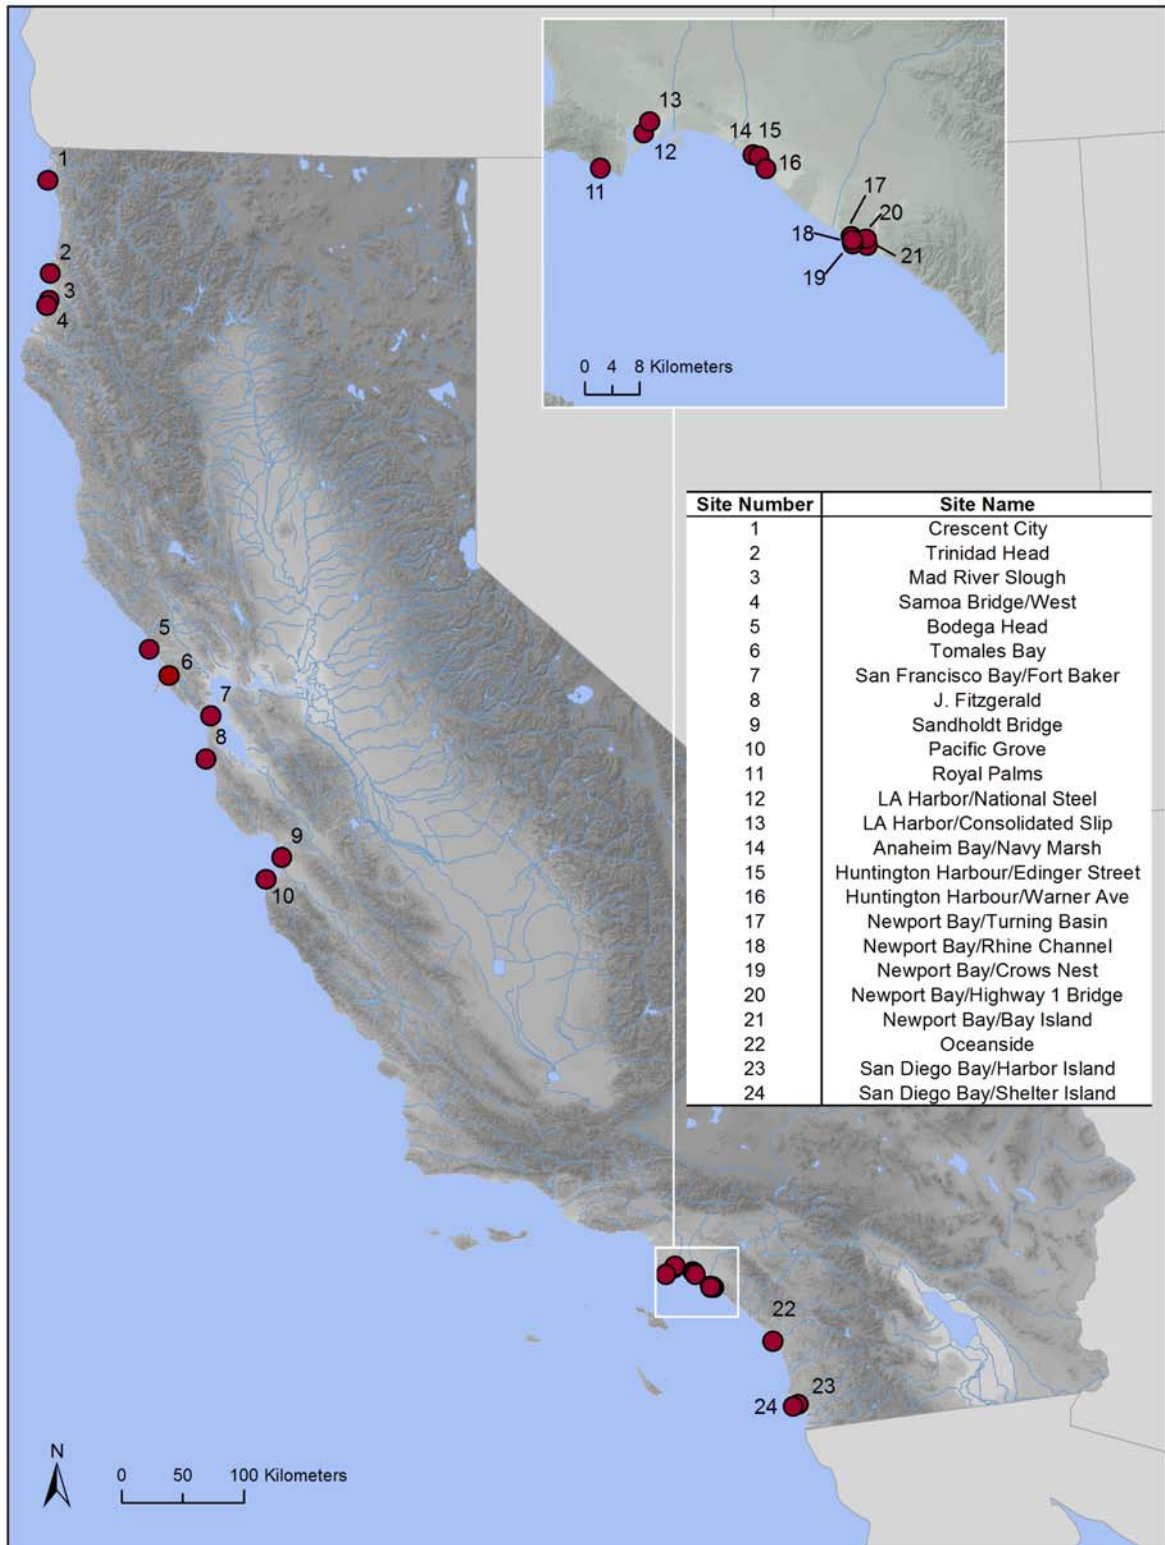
13
12
11
14 15
16
17
20
18
21
19

0 4 8 Kilometers

| Site Number | Site Name |
|---|---|
| 1 | Crescent City |
| 2 | Trinidad Head |
| 3 | Mad River Slough |
| 4 | Samoa Bridge/West |
| 5 | Bodega Head |
| 6 | Tomales Bay |
| 7 | San Francisco Bay/Fort Baker |
| 8 | J. Fitzgerald |
| 9 | Sandholdt Bridge |
| 10 | Pacific Grove |
| 11 | Royal Palms |
| 12 | LA Harbor/National Steel |
| 13 | LA Harbor/Consolidated Slip |
| 14 | Anaheim Bay/Navy Marsh |
| 15 | Huntington Harbour/Edinger Street |
| 16 | Huntington Harbour/Warner Ave |
| 17 | Newport Bay/Turning Basin |
| 18 | Newport Bay/Rhine Channel |
| 19 | Newport Bay/Crows Nest |
| 20 | Newport Bay/Highway 1 Bridge |
| 21 | Newport Bay/Bay Island |
| 22 | Oceanside |
| 23 | San Diego Bay/Harbor Island |
| 24 | San Diego Bay/Shelter Island |

1
2
3
4
5
6
7
8
9
10
22
23
24

N
0 50 100 Kilometers